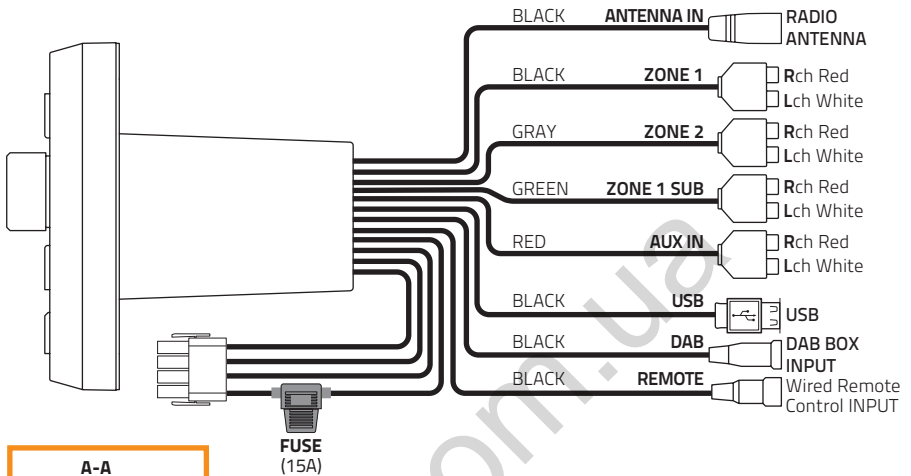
BLACK ANTENNA IN RADIO ANTENNA

BLACK ZONE 1 Rch Red Lch White

GRAY ZONE 2 Rch Red Lch White

GREEN ZONE 1 SUB Rch Red Lch White

RED AUX IN Rch Red Lch White

BLACK USB USB

BLACK DAB DAB BOX INPUT

BLACK REMOTE Wired Remote Control INPUT

FUSE (15A)

A-A